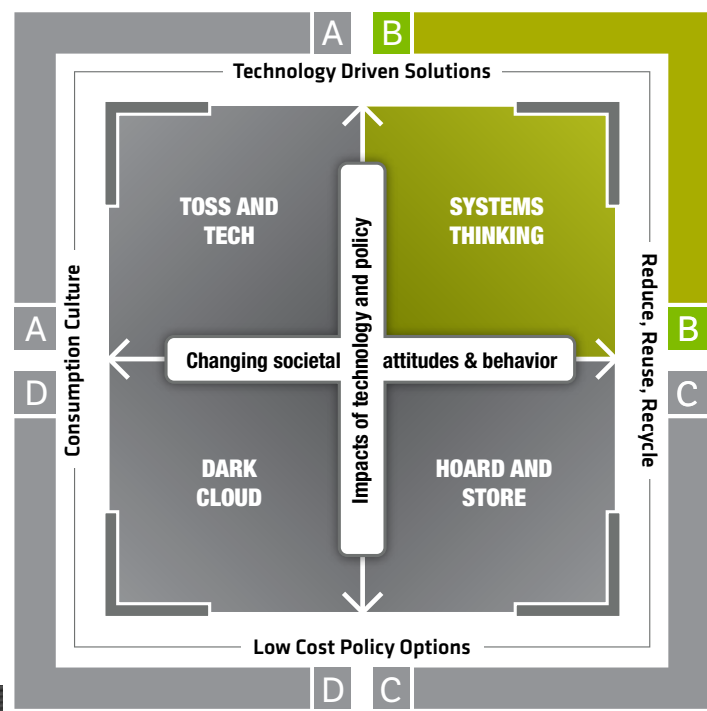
A B

Technology Driven Solutions

TOSS AND TECH

SYSTEMS THINKING

Consumption Culture

A

D

Changing societal attitudes & behavior

Impacts of technology and policy

Reduce, Reuse, Recycle

B

C

DARK CLOUD

HOARD AND STORE

Low Cost Policy Options

D C